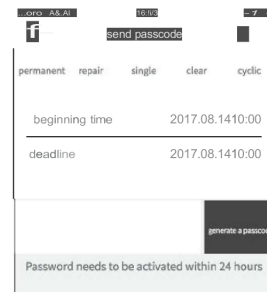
..oro A&.AI 16:I/0 - 7

send passcode

permanent repair single clear cyclic

beginning time 2017.08.1410:00

deadline 2017.08.1410:00

generate a passco

Password needs to be activated within 24 hours